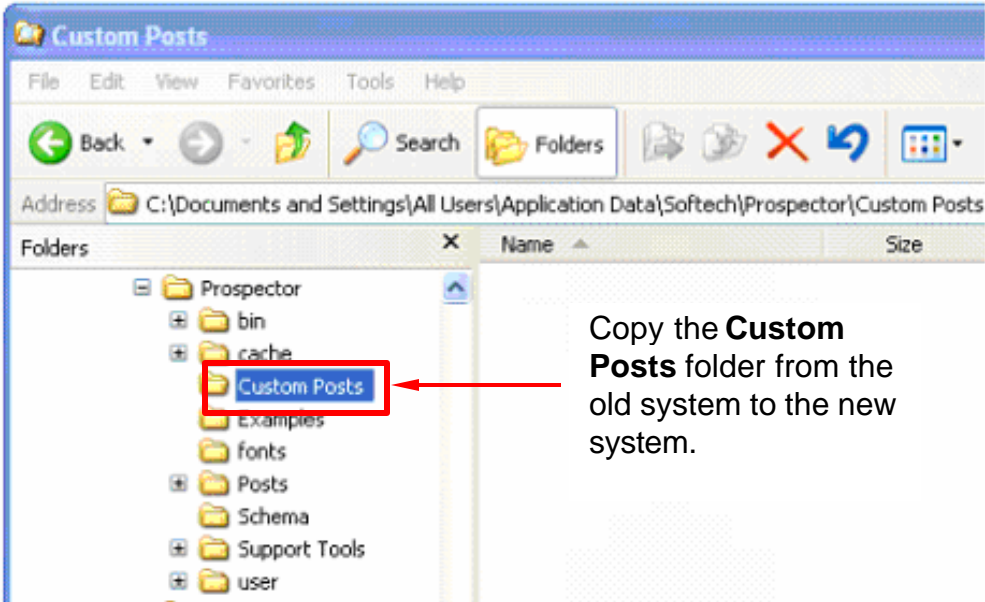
Custom Posts

File Edit View Favorites Tools Help

Back Search Folders

Address C:\Documents and Settings\All Users\Application Data\Softech\Prospector\Custom Posts

Folders

Name Size

Prospector
bin
cache
Custom Posts
Examples
fonts
Posts
Schema
Support Tools
user

Copy the **Custom Posts** folder from the old system to the new system.